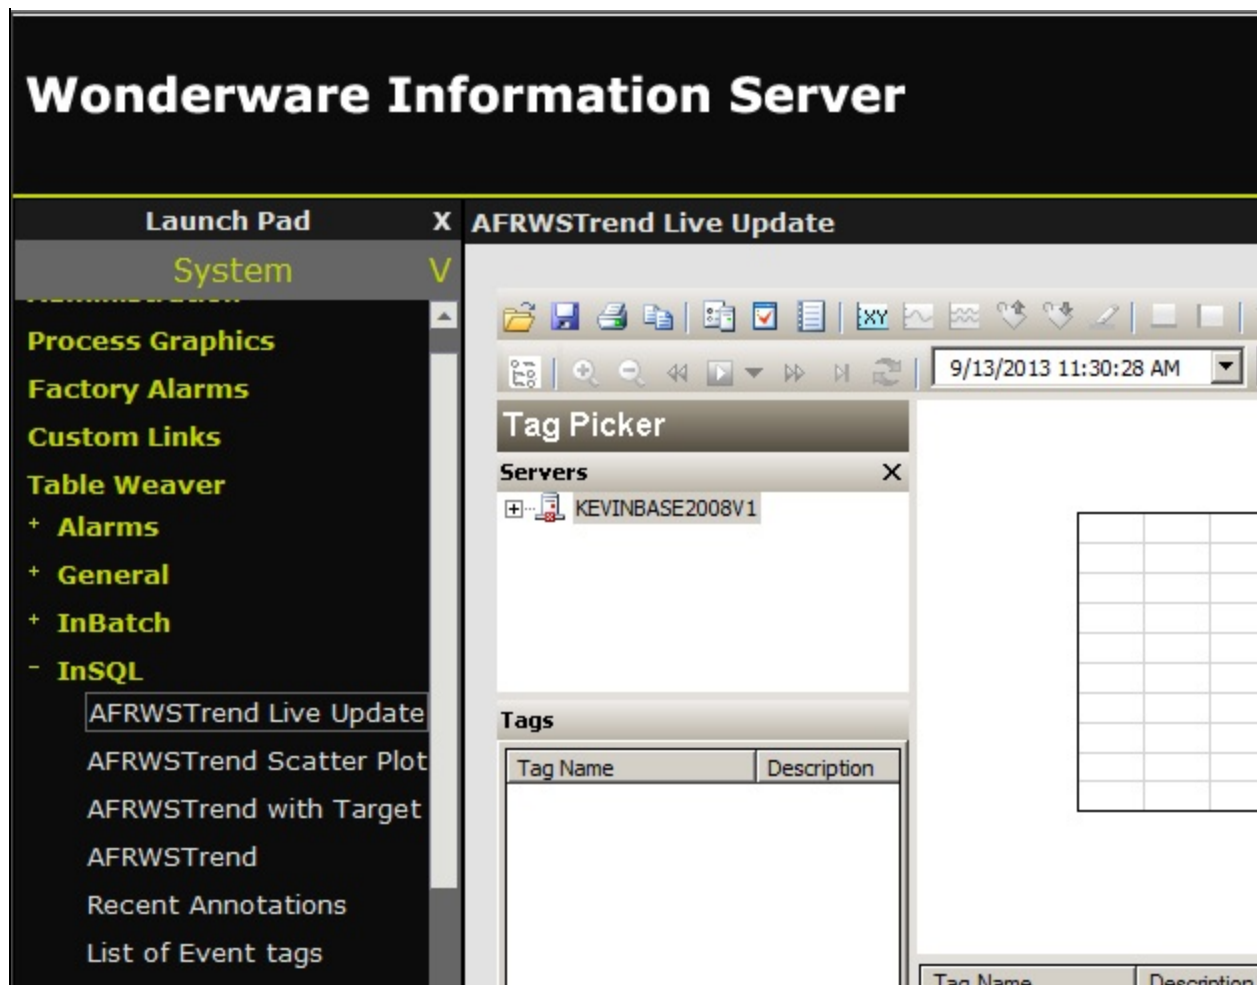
Wonderware Information Server

Launch Pad X

System V

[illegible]

Process Graphics

Factory Alarms

Custom Links

Table Weaver

+ Alarms

+ General

+ InBatch

- InSQL

AFRWSTrend Live Update

AFRWSTrend Scatter Plot

AFRWSTrend with Target

AFRWSTrend

Recent Annotations

List of Event tags

AFRWSTrend Live Update

9/13/2013 11:30:28 AM

Tag Picker

Servers

KEVINBASE2008V1

Tags

| Tag Name | Description |
|---|---|

| Tag Name | Description |
|---|---|